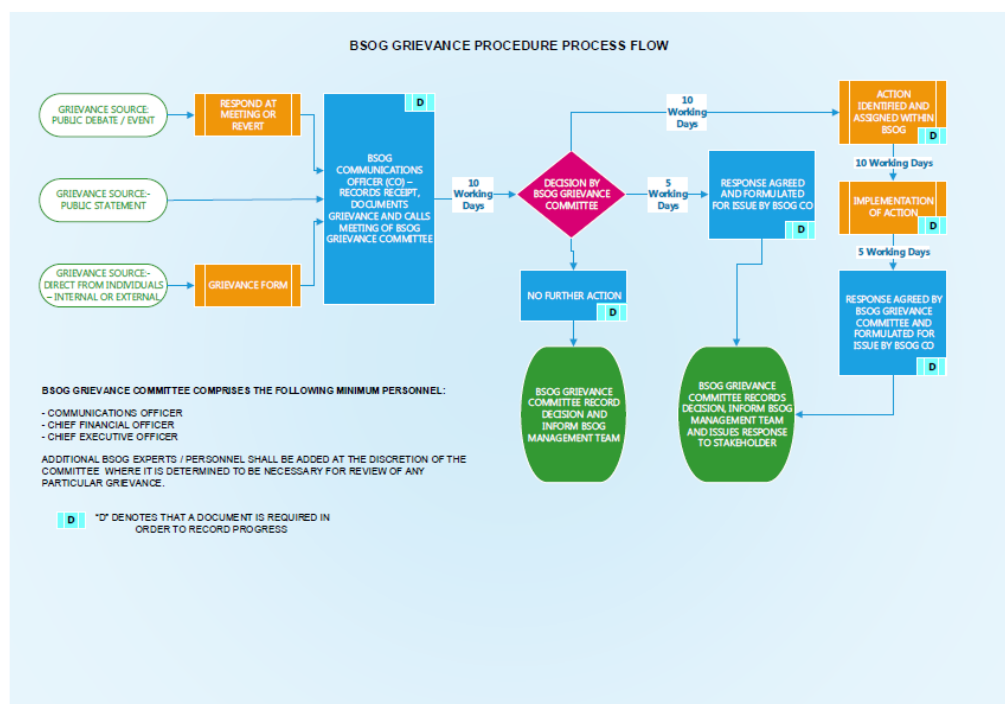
BSOG GRIEVANCE PROCEDURE PROCESS FLOW

GRIEVANCE SOURCE: PUBLIC DEBATE / EVENT

RESPOND AT MEETING OR REVERT

GRIEVANCE SOURCE:- PUBLIC STATEMENT

GRIEVANCE SOURCE:- DIRECT FROM INDIVIDUALS – INTERNAL OR EXTERNAL

GRIEVANCE FORM

D

BSOG COMMUNICATIONS OFFICER (CO) – RECORDS RECEIPT, DOCUMENTS GRIEVANCE AND CALLS MEETING OF BSOG GRIEVANCE COMMITTEE

10 Working Days

DECISION BY BSOG GRIEVANCE COMMITTEE

10 Working Days

5 Working Days

RESPONSE AGREED AND FORMULATED FOR ISSUE BY BSOG CO

D

ACTION IDENTIFIED AND ASSIGNED WITHIN BSOG

D

10 Working Days

IMPLEMENTATION OF ACTION

D

5 Working Days

RESPONSE AGREED BY BSOG GRIEVANCE COMMITTEE AND FORMULATED FOR ISSUE BY BSOG CO

D

NO FURTHER ACTION

D

BSOG GRIEVANCE COMMITTEE RECORD DECISION AND INFORM BSOG MANAGEMENT TEAM

BSOG GRIEVANCE COMMITTEE RECORDS DECISION, INFORM BSOG MANAGEMENT TEAM AND ISSUES RESPONSE TO STAKEHOLDER

BSOG GRIEVANCE COMMITTEE COMPRISES THE FOLLOWING MINIMUM PERSONNEL:

- COMMUNICATIONS OFFICER
- CHIEF FINANCIAL OFFICER
- CHIEF EXECUTIVE OFFICER

ADDITIONAL BSOG EXPERTS / PERSONNEL SHALL BE ADDED AT THE DISCRETION OF THE COMMITTEE WHERE IT IS DETERMINED TO BE NECESSARY FOR REVIEW OF ANY PARTICULAR GRIEVANCE.

D "D" DENOTES THAT A DOCUMENT IS REQUIRED IN ORDER TO RECORD PROGRESS